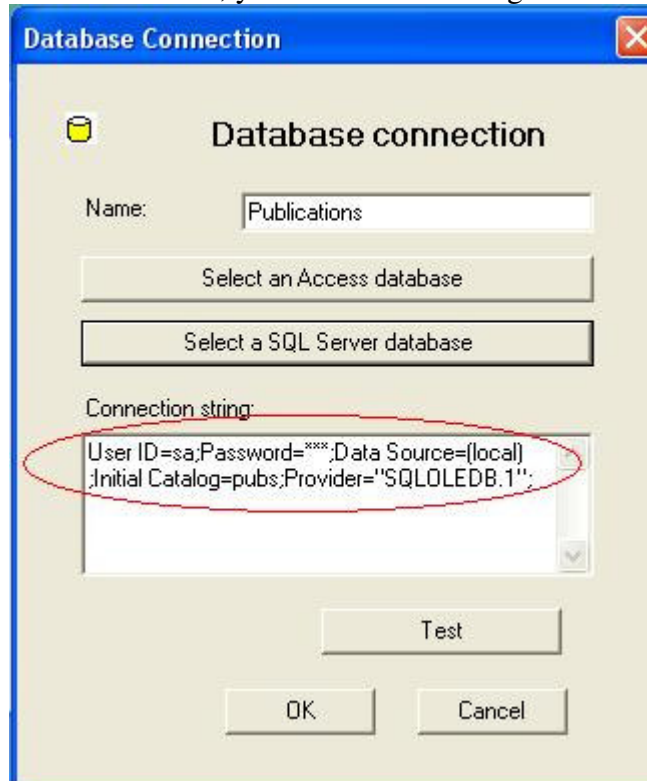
Database Connection

Database connection

Name: Publications

Select an Access database

Select a SQL Server database

Connection string:

User ID=sa;Password=***;Data Source=(local);Initial Catalog=pubs;Provider="SQLOLEDB.1";

Test

OK

Cancel